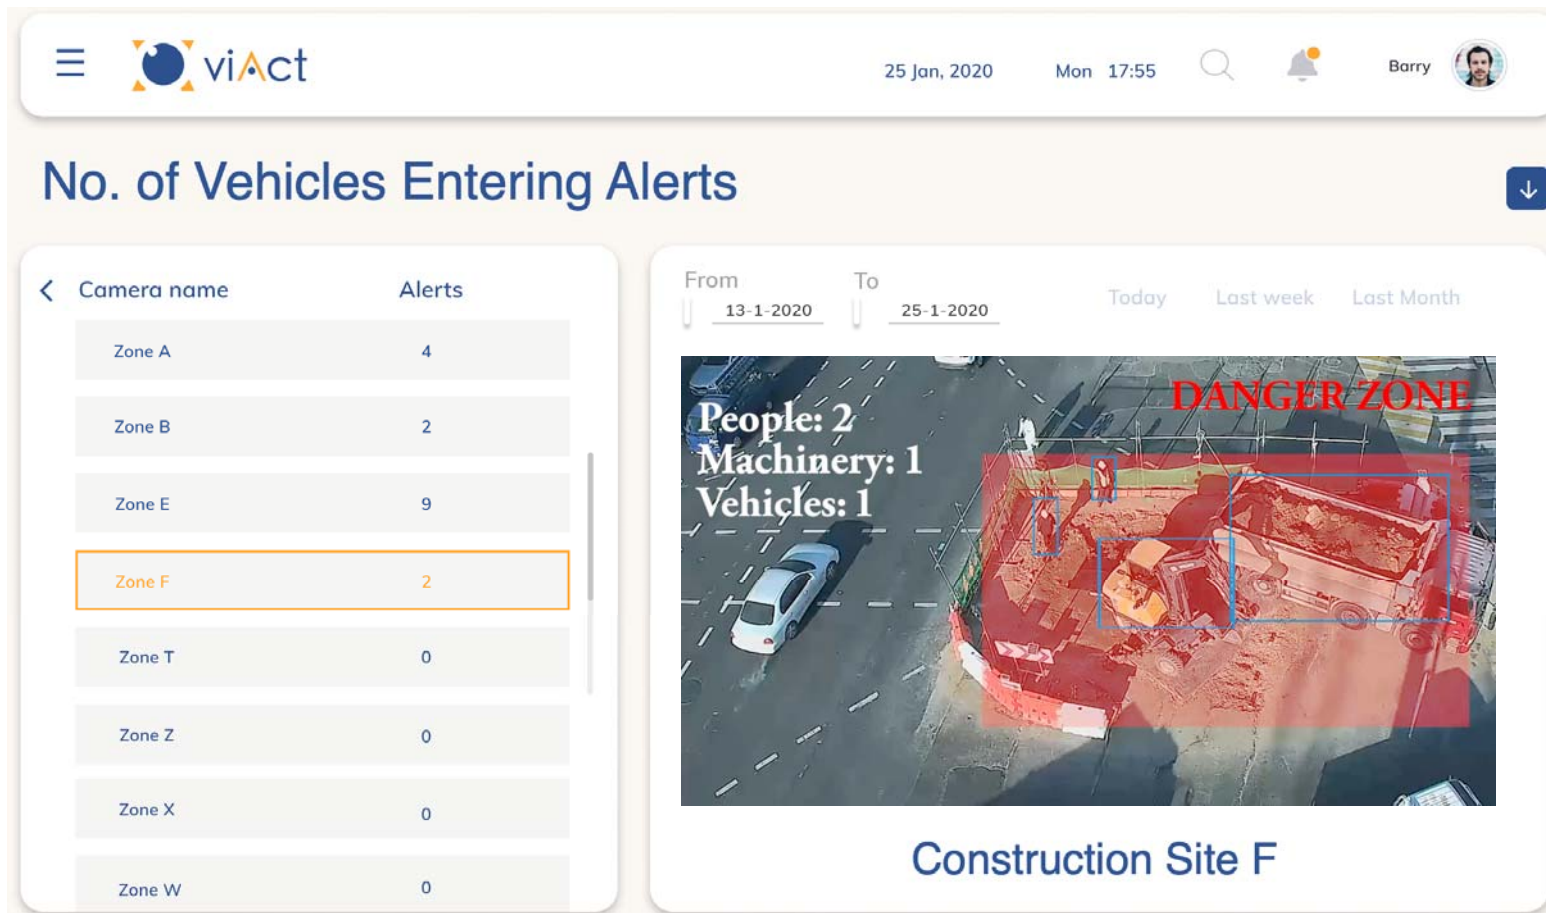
viAct

25 Jan, 2020 Mon 17:55 Barry

No. of Vehicles Entering Alerts

| Camera name | Alerts |
|---|---|
| Zone A | 4 |
| Zone B | 2 |
| Zone E | 9 |
| Zone F | 2 |
| Zone T | 0 |
| Zone Z | 0 |
| Zone X | 0 |
| Zone W | 0 |

From 13-1-2020 To 25-1-2020 Today Last week Last Month

People: 2
Machinery: 1
Vehicles: 1
DANGER ZONE

Construction Site F